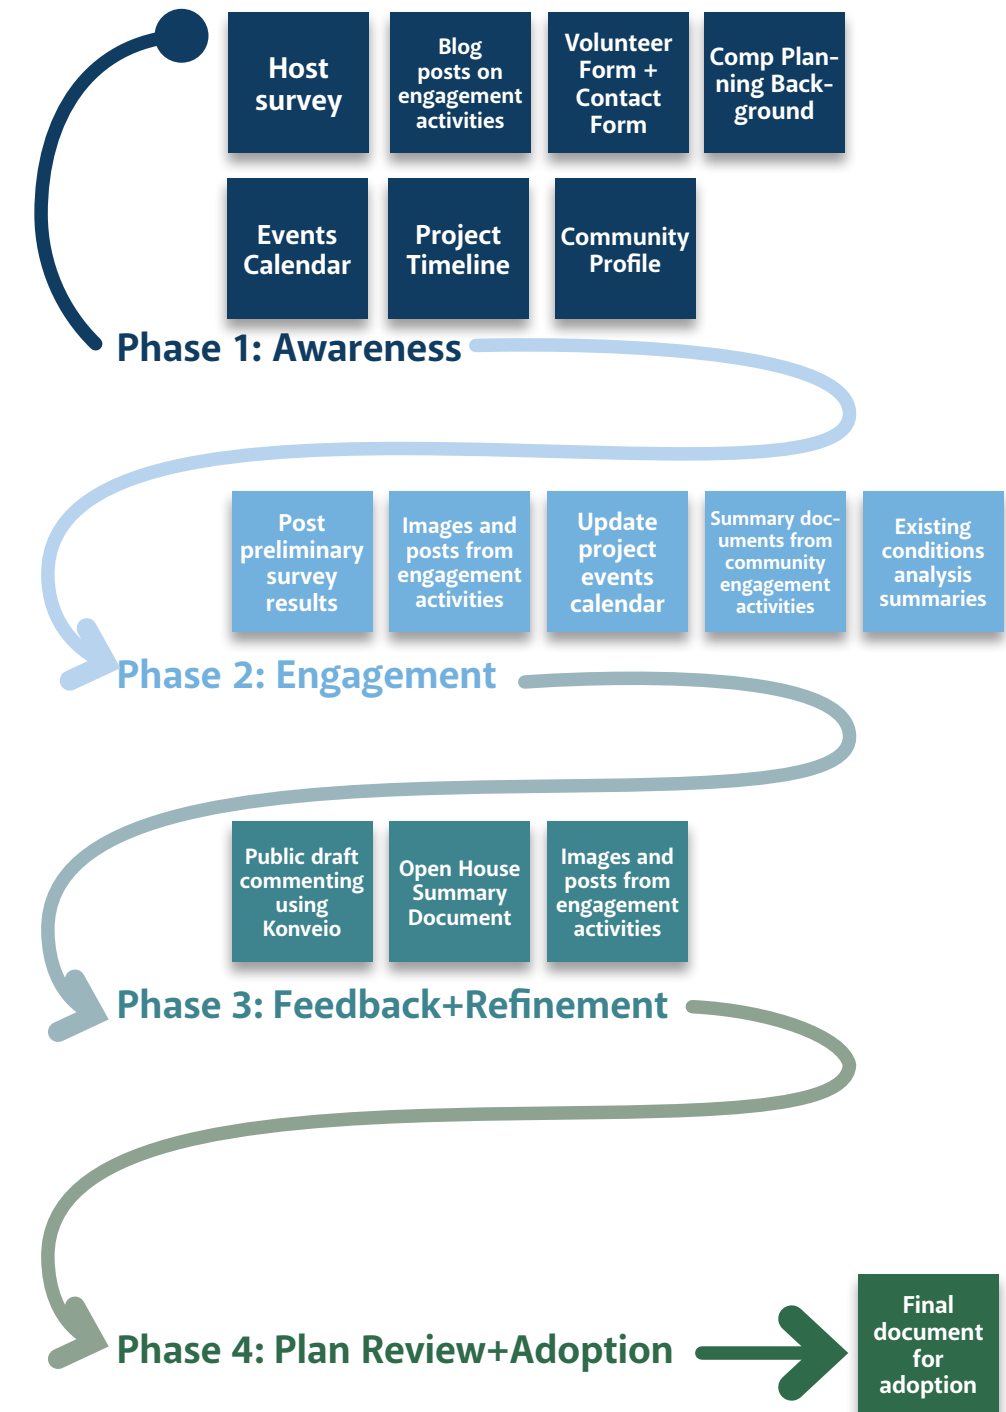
Host survey

Blog posts on engagement activities

Volunteer Form + Contact Form

Comp Planning Background

Events Calendar

Project Timeline

Community Profile

Phase 1: Awareness

Post preliminary survey results

Images and posts from engagement activities

Update project events calendar

Summary documents from community engagement activities

Existing conditions analysis summaries

Phase 2: Engagement

Public draft commenting using Konveio

Open House Summary Document

Images and posts from engagement activities

Phase 3: Feedback+Refinement

Phase 4: Plan Review+Adoption

Final document for adoption